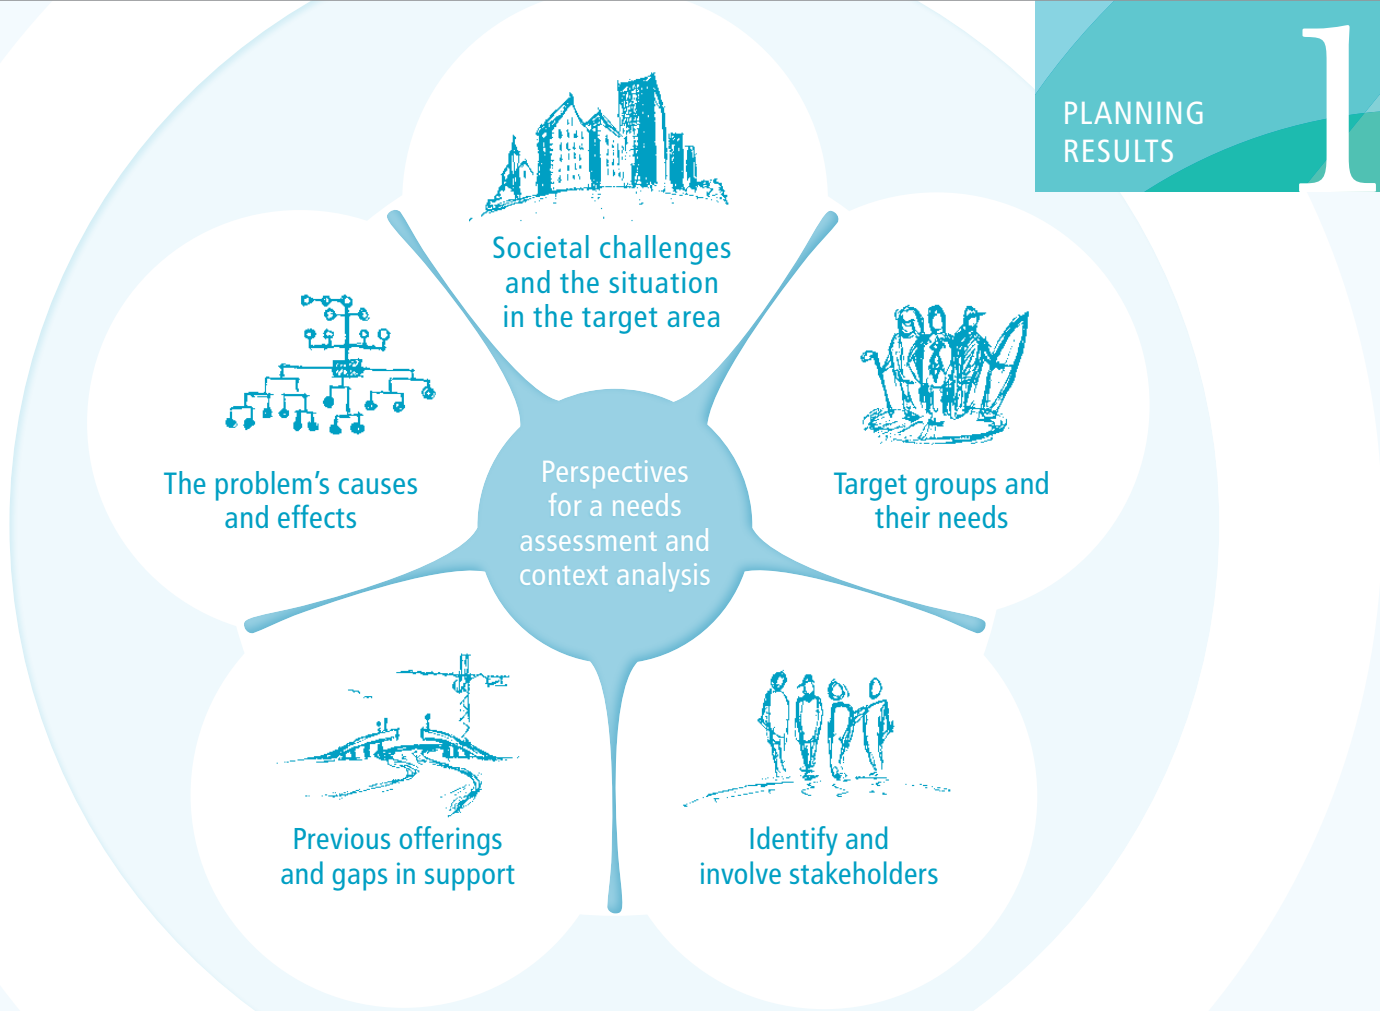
PLANNING RESULTS

1

Societal challenges and the situation in the target area

The problem's causes and effects

Perspectives for a needs assessment and context analysis

Target groups and their needs

Previous offerings and gaps in support

Identify and involve stakeholders